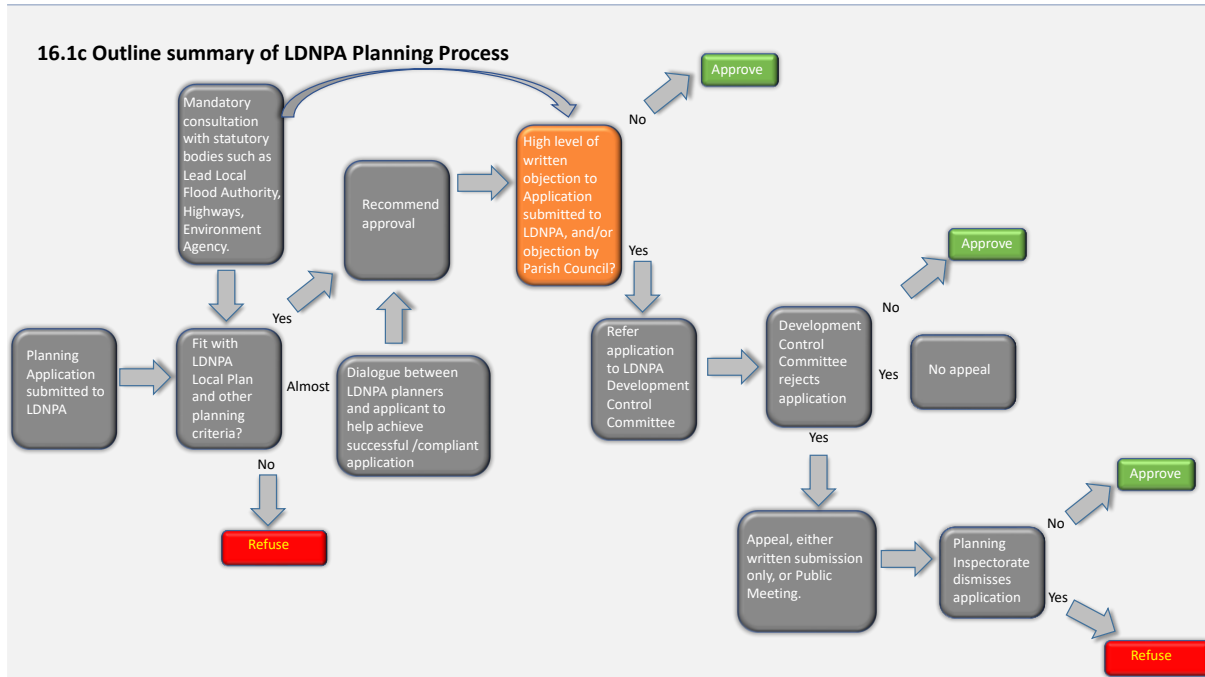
16.1c Outline summary of LDNPA Planning Process

Mandatory consultation with statutory bodies such as Lead Local Flood Authority, Highways, Environment Agency.

Planning Application submitted to LDNPA

Fit with LDNPA Local Plan and other planning criteria?

Yes

Almost

No

Refuse

Recommend approval

Dialogue between LDNPA planners and applicant to help achieve successful /compliant application

High level of written objection to Application submitted to LDNPA, and/or objection by Parish Council?

No

Approve

Yes

Refer application to LDNPA Development Control Committee

Development Control Committee rejects application

No

Approve

Yes

No appeal

Yes

Appeal, either written submission only, or Public Meeting.

Planning Inspectorate dismisses application

No

Approve

Yes

Refuse